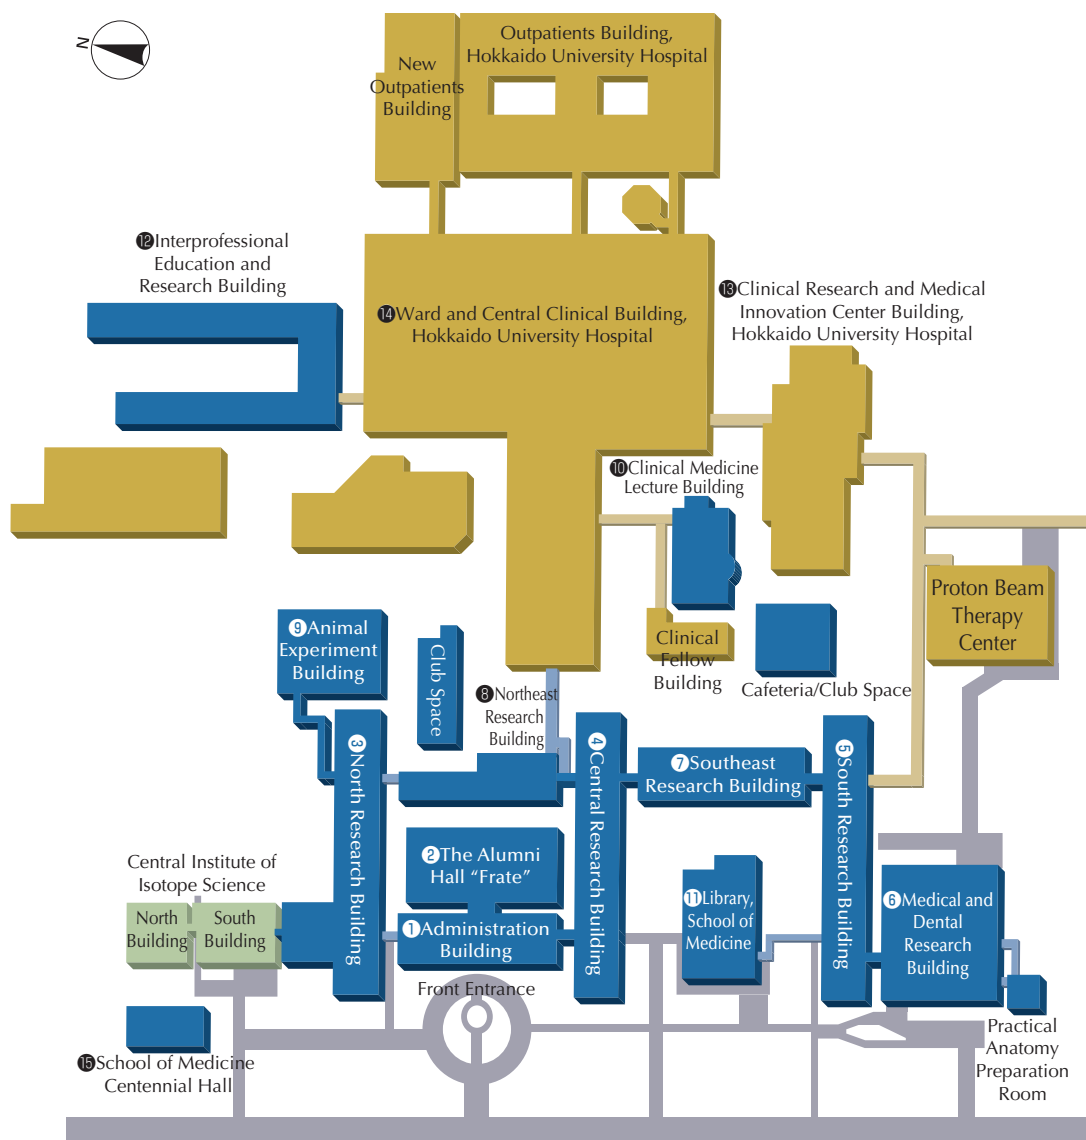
N

New Outpatients Building

Outpatients Building, Hokkaido University Hospital

⑫Interprofessional Education and Research Building

⑭Ward and Central Clinical Building, Hokkaido University Hospital

⑬Clinical Research and Medical Innovation Center Building, Hokkaido University Hospital

⑩Clinical Medicine Lecture Building

Proton Beam Therapy Center

⑨Animal Experiment Building

Club Space

⑧Northeast Research Building

Clinical Fellow Building

Cafeteria/Club Space

③North Research Building

④Central Research Building

⑦Southeast Research Building

⑤South Research Building

②The Alumni Hall "Frate"

Central Institute of Isotope Science

North Building

South Building

①Administration Building

⑪Library, School of Medicine

⑥Medical and Dental Research Building

Front Entrance

Practical Anatomy Preparation Room

⑮School of Medicine Centennial Hall